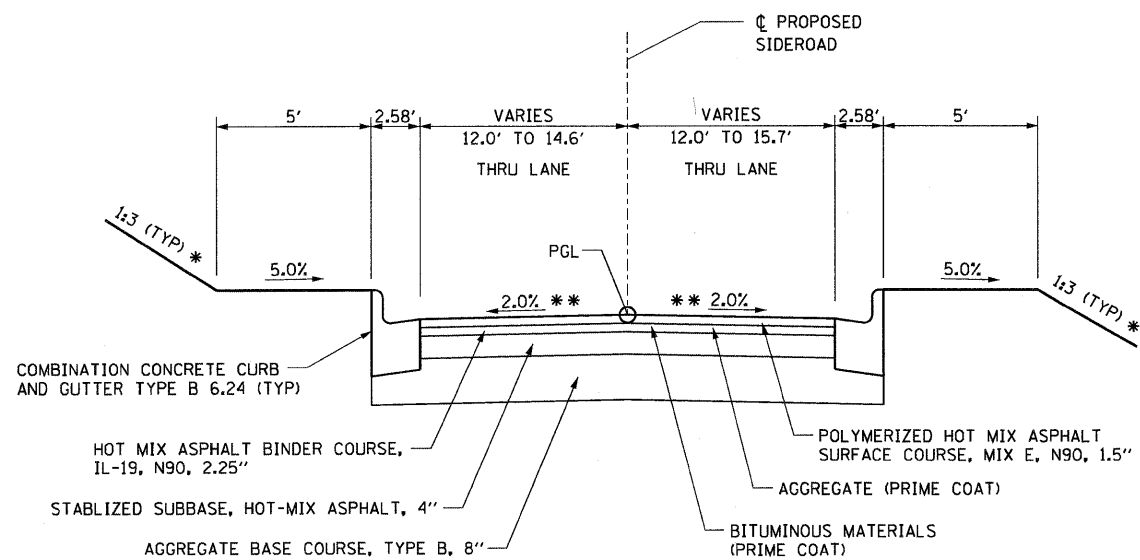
℄ PROPOSED SIDEROAD

5'
2.58'
VARIES
12.0' TO 14.6'
THRU LANE
VARIES
12.0' TO 15.7'
THRU LANE
2.58'
5'

1:3 (TYP) *
5.0%
PGL
2.0% **
** 2.0%
5.0%
1:3 (TYP) *

COMBINATION CONCRETE CURB AND GUTTER TYPE B 6.24 (TYP)

HOT MIX ASPHALT BINDER COURSE, IL-19, N90, 2.25"

POLYMERIZED HOT MIX ASPHALT SURFACE COURSE, MIX E, N90, 1.5"

STABLIZED SUBBASE, HOT-MIX ASPHALT, 4"

AGGREGATE (PRIME COAT)

BITUMINOUS MATERIALS (PRIME COAT)

AGGREGATE BASE COURSE, TYPE B, 8"